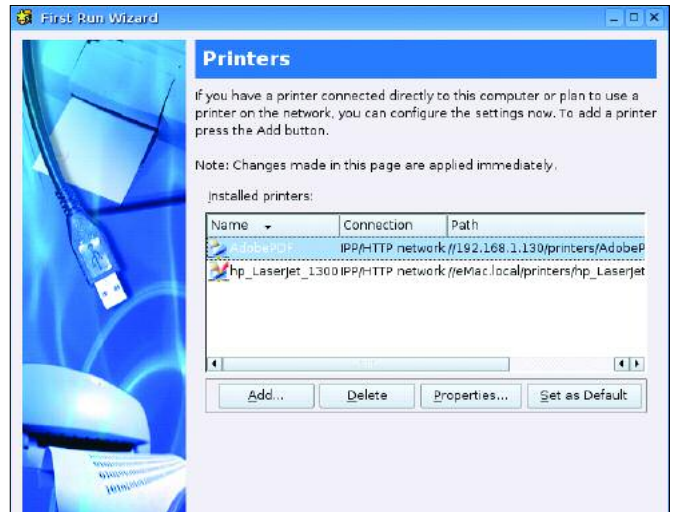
First Run Wizard

Printers

If you have a printer connected directly to this computer or plan to use a printer on the network, you can configure the settings now. To add a printer press the Add button.

Note: Changes made in this page are applied immediately.

Installed printers:

| Name | Connection | Path |
|---|---|---|
| AdobePDF | IPP/HTTP network | //192.168.1.130/printers/AdobeP |
| hp_LaserJet_1300 | IPP/HTTP network | //eMac.local/printers/hp_LaserJet |

Add... Delete Properties... Set as Default